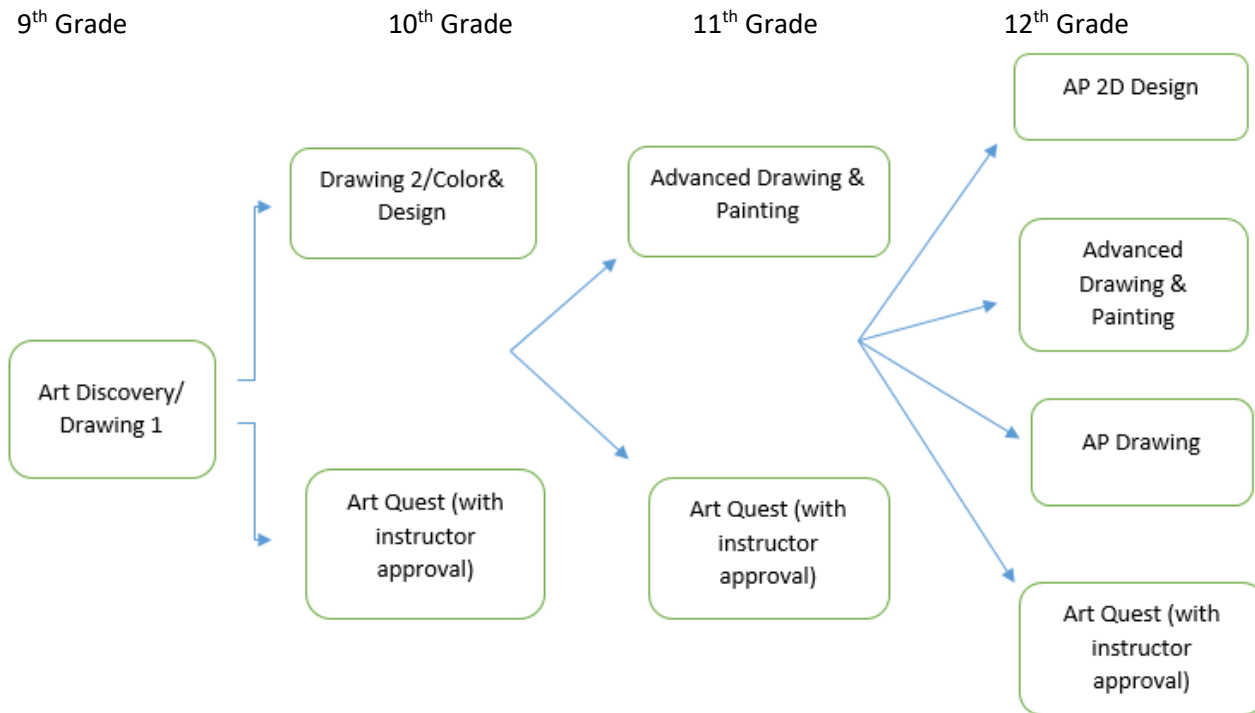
9$^{th}$ Grade

10$^{th}$ Grade

11$^{th}$ Grade

12$^{th}$ Grade

Art Discovery/ Drawing 1

Drawing 2/Color& Design

Art Quest (with instructor approval)

Advanced Drawing & Painting

Art Quest (with instructor approval)

AP 2D Design

Advanced Drawing & Painting

AP Drawing

Art Quest (with instructor approval)